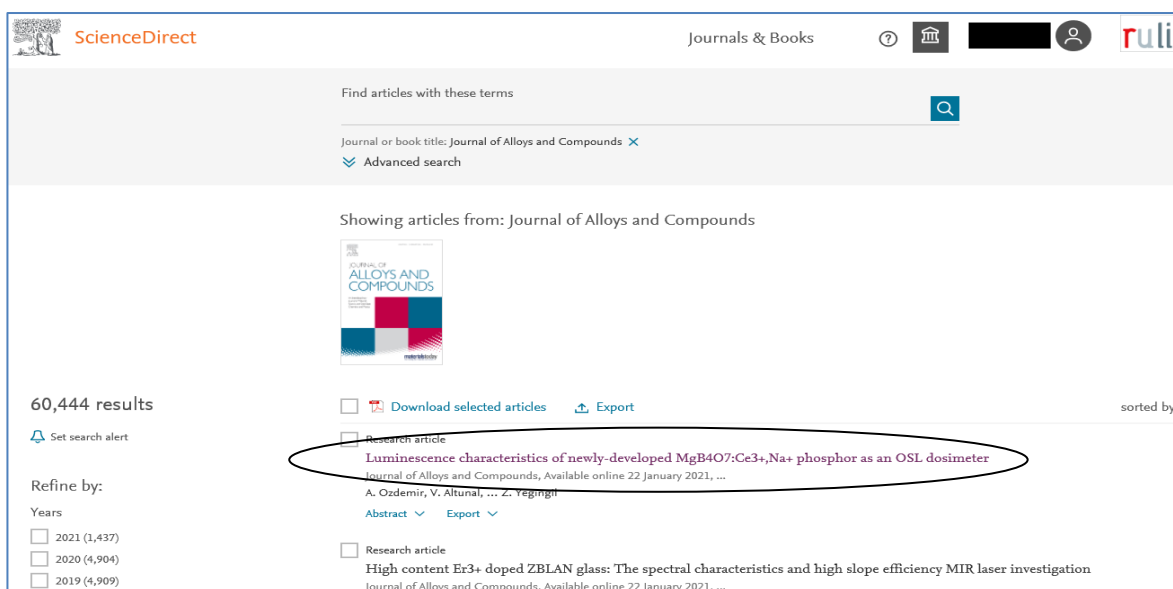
ScienceDirect

Journals & Books

ruli

Find articles with these terms

Journal or book title: Journal of Alloys and Compounds

Advanced search

Showing articles from: Journal of Alloys and Compounds

JOURNAL OF ALLOYS AND COMPOUNDS

60,444 results

Set search alert

Refine by:

Years

2021 (1,437)

2020 (4,904)

2019 (4,909)

Download selected articles

Export

sorted by

Research article

Luminescence characteristics of newly-developed MgB4O7:Ce3+,Na+ phosphor as an OSL dosimeter

Journal of Alloys and Compounds, Available online 22 January 2021, ...

A. Ozdemir, V. Altunal, ... Z. Yegingil

Abstract

Export

Research article

High content Er3+ doped ZBLAN glass: The spectral characteristics and high slope efficiency MIR laser investigation

Journal of Alloys and Compounds, Available online 22 January 2021, ...